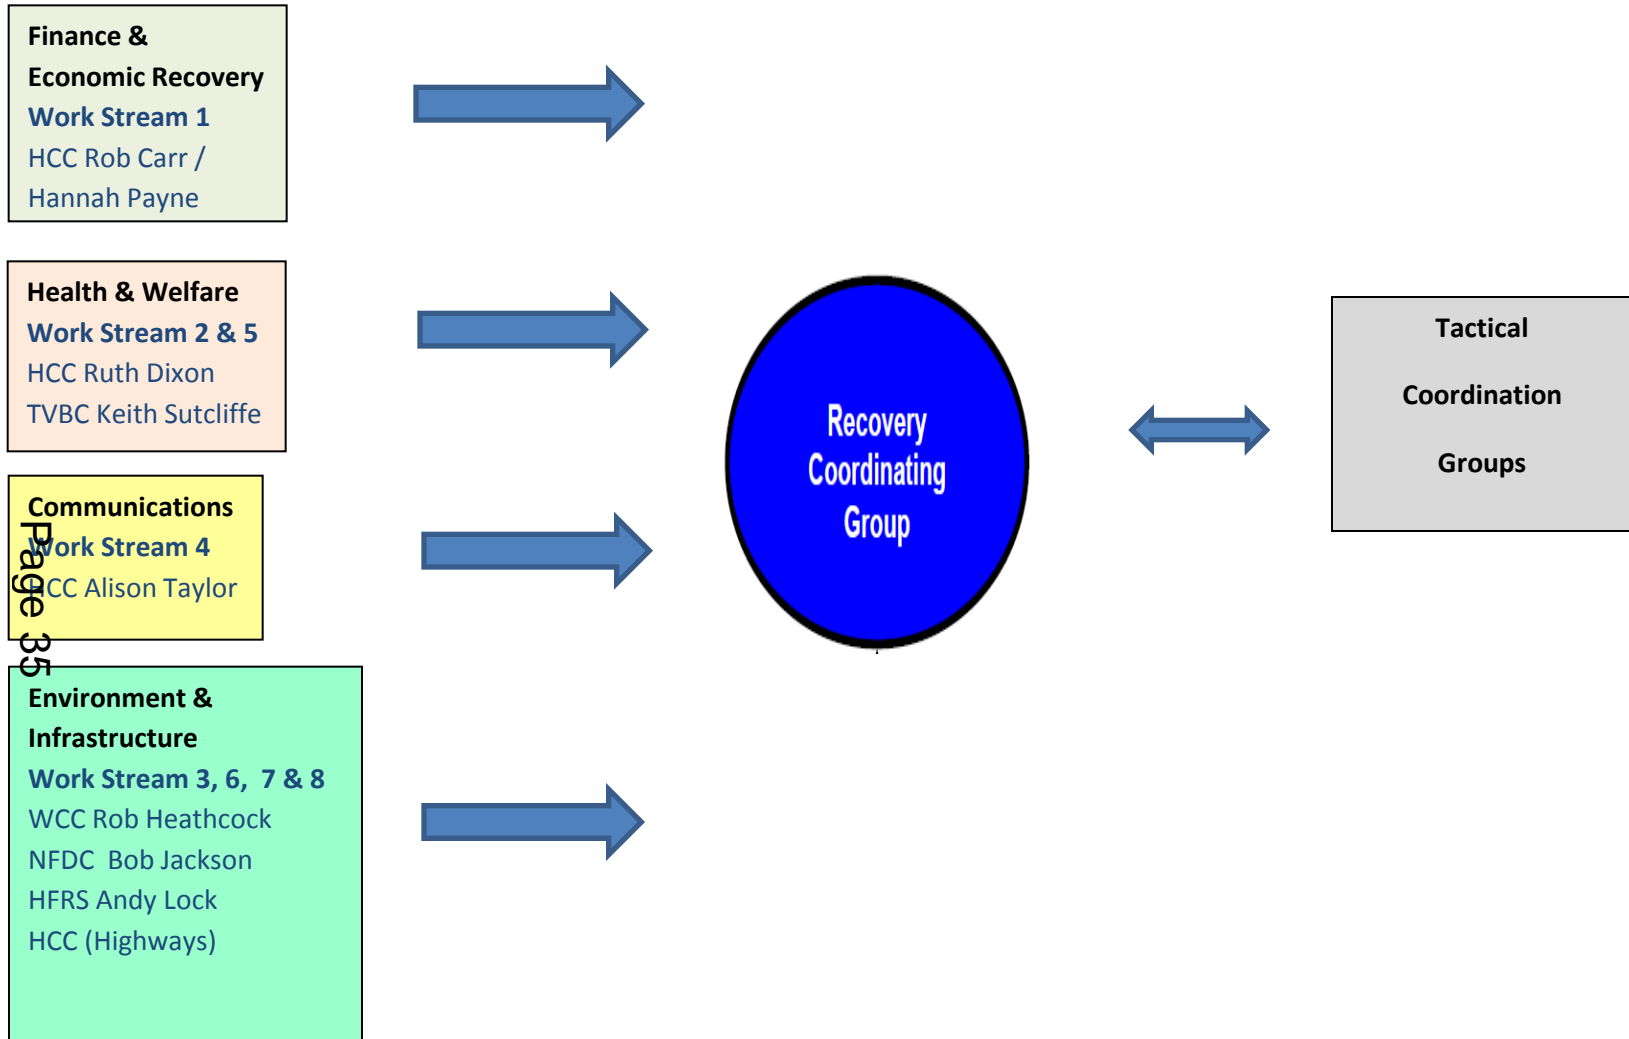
Finance & Economic Recovery
Work Stream 1
HCC Rob Carr / Hannah Payne

Health & Welfare
Work Stream 2 & 5
HCC Ruth Dixon
TVBC Keith Sutcliffe

Communications
Work Stream 4
HCC Alison Taylor

Page 35

Environment & Infrastructure
Work Stream 3, 6, 7 & 8
WCC Rob Heathcock
NFDC Bob Jackson
HFRS Andy Lock
HCC (Highways)

Recovery Coordinating Group

Tactical
Coordination
Groups